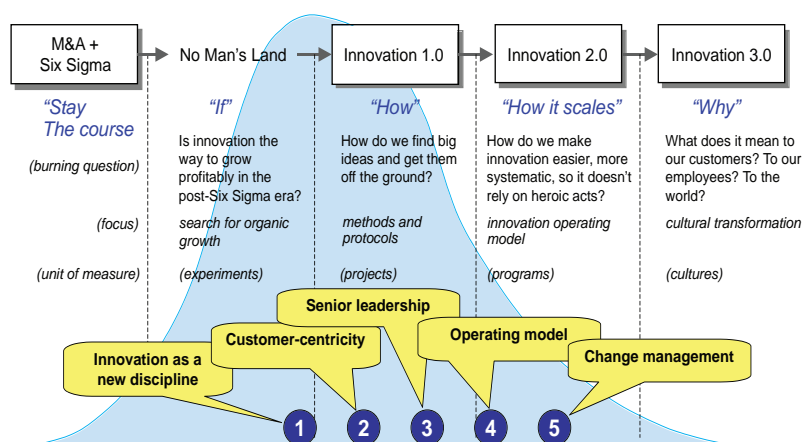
M&A + Six Sigma

No Man's Land

Innovation 1.0

Innovation 2.0

Innovation 3.0

"Stay The course"

"If"

"How"

"How it scales"

"Why"

(burning question)

Is innovation the way to grow profitably in the post-Six Sigma era?

How do we find big ideas and get them off the ground?

How do we make innovation easier, more systematic, so it doesn't rely on heroic acts?

What does it mean to our customers? To our employees? To the world?

(focus)

search for organic growth

methods and protocols

innovation operating model

cultural transformation

(unit of measure)

(experiments)

(projects)

(programs)

(cultures)

Senior leadership

Customer-centricity

Operating model

Innovation as a new discipline

Change management

1

2

3

4

5